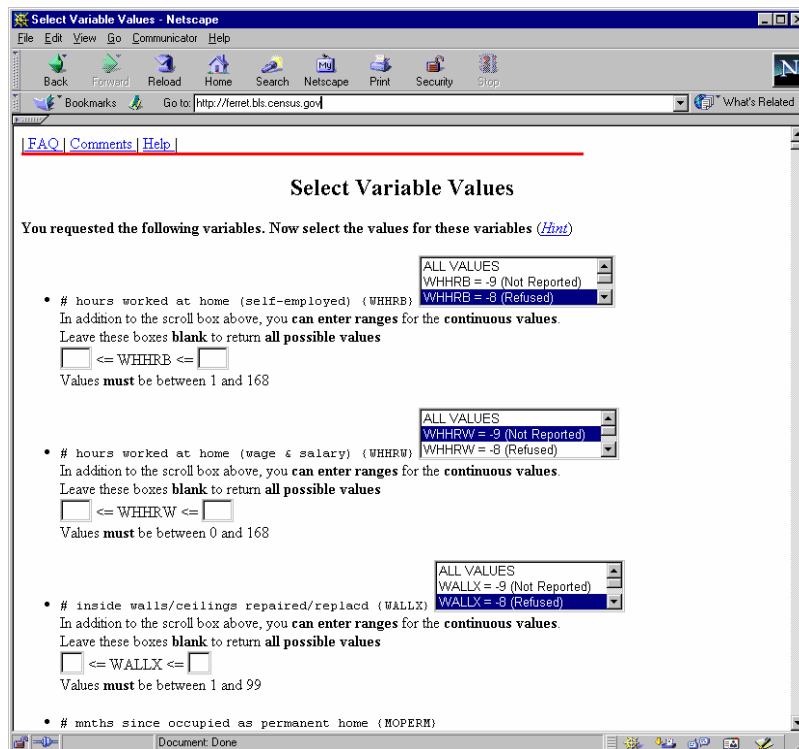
Select Variable Values - Netscape

File Edit View Go Communicator Help

Back Forward Reload Home Search Netscape Print Security Stop

Bookmarks Go to: http://ferret.bls.census.gov What's Related

| FAQ | Comments | Help |

Select Variable Values

You requested the following variables. Now select the values for these variables (Hint)

ALL VALUES
WHHRB = -9 (Not Reported)
WHHRB = -8 (Refused)

• # hours worked at home (self-employed) (WHHRB)
In addition to the scroll box above, you can enter ranges for the continuous values.
Leave these boxes blank to return all possible values
<= WHHRB <=
Values must be between 1 and 168

ALL VALUES
WHHRW = -9 (Not Reported)
WHHRW = -8 (Refused)

• # hours worked at home (wage & salary) (WHHRW)
In addition to the scroll box above, you can enter ranges for the continuous values.
Leave these boxes blank to return all possible values
<= WHHRW <=
Values must be between 0 and 168

ALL VALUES
WALLX = -9 (Not Reported)
WALLX = -8 (Refused)

• # inside walls/ceilings repaired/replacd (WALLX)
In addition to the scroll box above, you can enter ranges for the continuous values.
Leave these boxes blank to return all possible values
<= WALLX <=
Values must be between 1 and 99

• # mnths since occupied as permanent home (MOPERM)

Document: Done